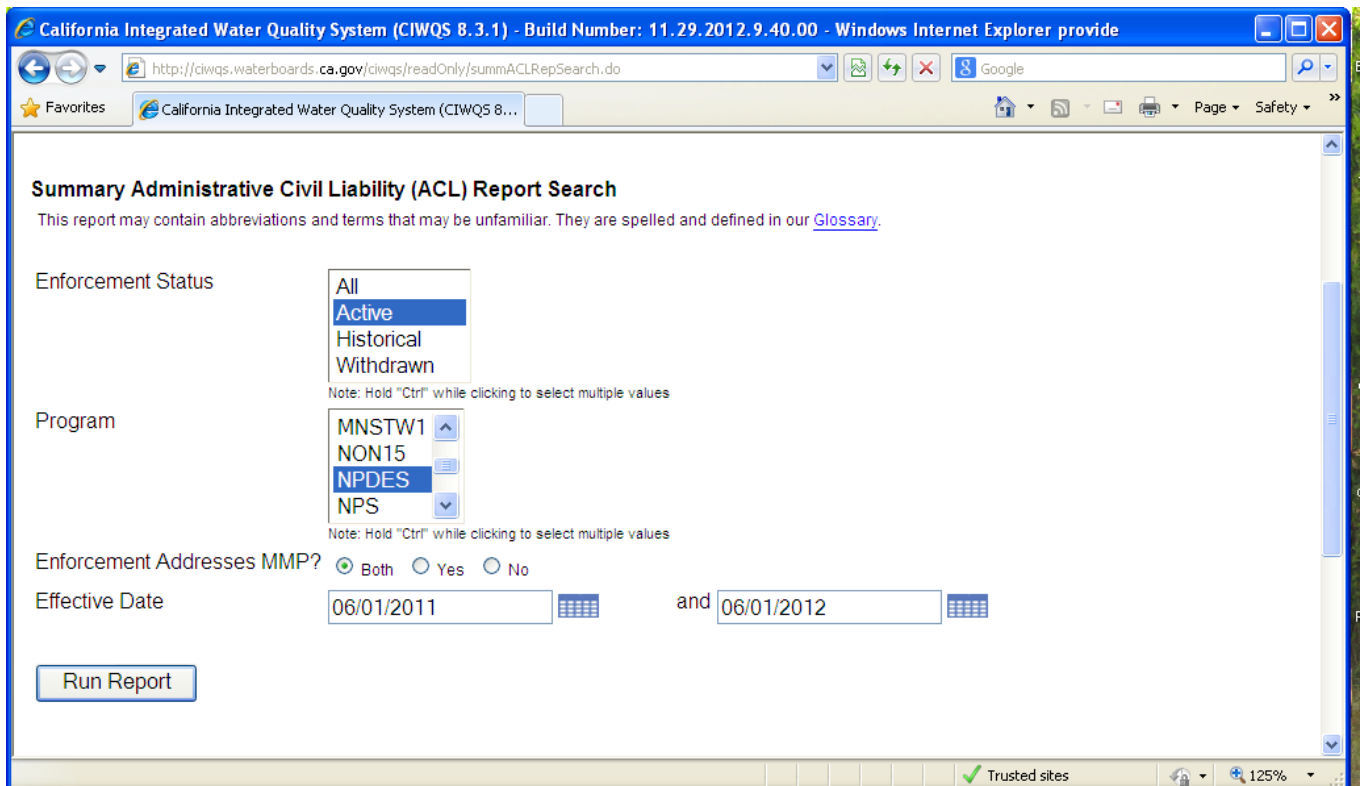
California Integrated Water Quality System (CIWQS 8.3.1) - Build Number: 11.29.2012.9.40.00 - Windows Internet Explorer provide

http://ciwqs.waterboards.ca.gov/ciwqs/readOnly/summACLRepSearch.do

Google

Favorites

California Integrated Water Quality System (CIWQS 8...

Page ▾ Safety ▾

Summary Administrative Civil Liability (ACL) Report Search

This report may contain abbreviations and terms that may be unfamiliar. They are spelled and defined in our Glossary.

Enforcement Status

All
Active
Historical
Withdrawn

Note: Hold "Ctrl" while clicking to select multiple values

Program

MNSTW1
NON15
NPDES
NPS

Note: Hold "Ctrl" while clicking to select multiple values

Enforcement Addresses MMP? Both Yes No

Effective Date 06/01/2011 and 06/01/2012

Run Report

Trusted sites

125%